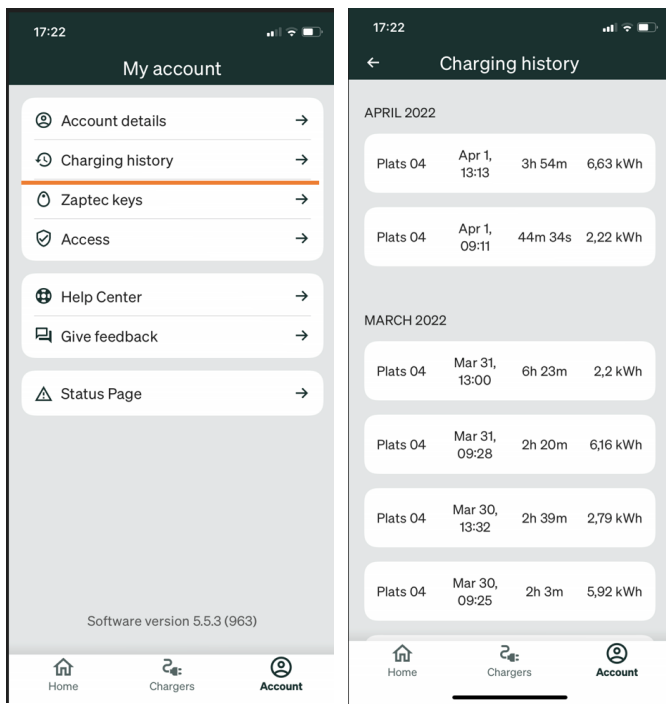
17:22

My account

Account details →

Charging history →

Zaptec keys →

Access →

Help Center →

Give feedback →

Status Page →

Software version 5.5.3 (963)

Home Chargers Account

17:22

← Charging history

APRIL 2022

| Plats 04 | Apr 1, 13:13 | 3h 54m | 6,63 kWh |
|---|---|---|---|
| Plats 04 | Apr 1, 09:11 | 44m 34s | 2,22 kWh |

MARCH 2022

| Plats 04 | Mar 31, 13:00 | 6h 23m | 2,2 kWh |
|---|---|---|---|
| Plats 04 | Mar 31, 09:28 | 2h 20m | 6,16 kWh |
| Plats 04 | Mar 30, 13:32 | 2h 39m | 2,79 kWh |
| Plats 04 | Mar 30, 09:25 | 2h 3m | 5,92 kWh |

Home Chargers Account